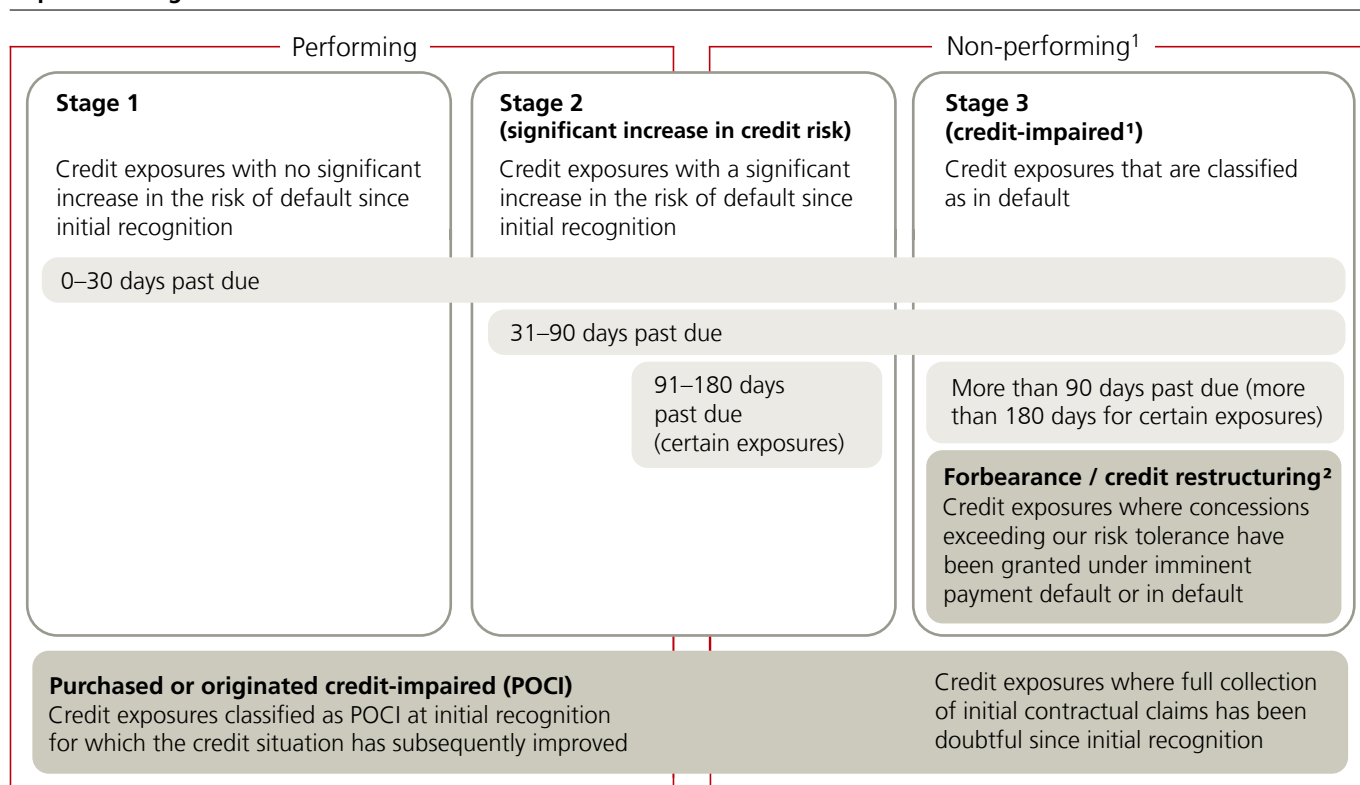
Performing

Non-performing$^1$

**Stage 1**

Credit exposures with no significant increase in the risk of default since initial recognition

**Stage 2 (significant increase in credit risk)**

Credit exposures with a significant increase in the risk of default since initial recognition

**Stage 3 (credit-impaired$^1$)**

Credit exposures that are classified as in default

0–30 days past due

31–90 days past due

91–180 days past due (certain exposures)

More than 90 days past due (more than 180 days for certain exposures)

**Forbearance / credit restructuring$^2$**
Credit exposures where concessions exceeding our risk tolerance have been granted under imminent payment default or in default

**Purchased or originated credit-impaired (POCI)**
Credit exposures classified as POCI at initial recognition for which the credit situation has subsequently improved

Credit exposures where full collection of initial contractual claims has been doubtful since initial recognition